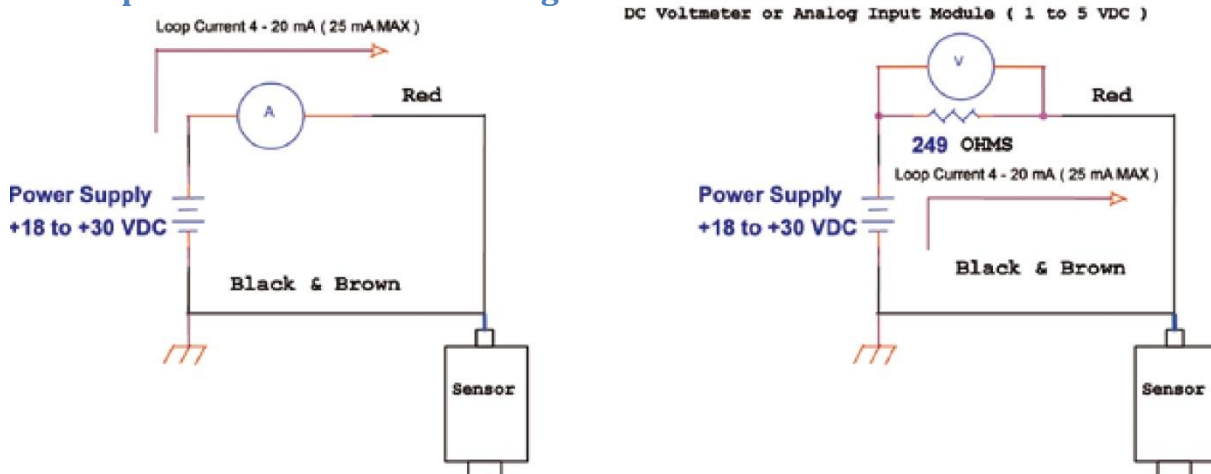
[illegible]

Loop Current 4 - 20 mA ( 25 mA MAX )

A

Red

Power Supply
+18 to +30 VDC

Black & Brown

Sensor

DC Voltmeter or Analog Input Module ( 1 to 5 VDC )

V

Red

249 OHMS

Loop Current 4 - 20 mA ( 25 mA MAX )

Power Supply
+18 to +30 VDC

Black & Brown

Sensor